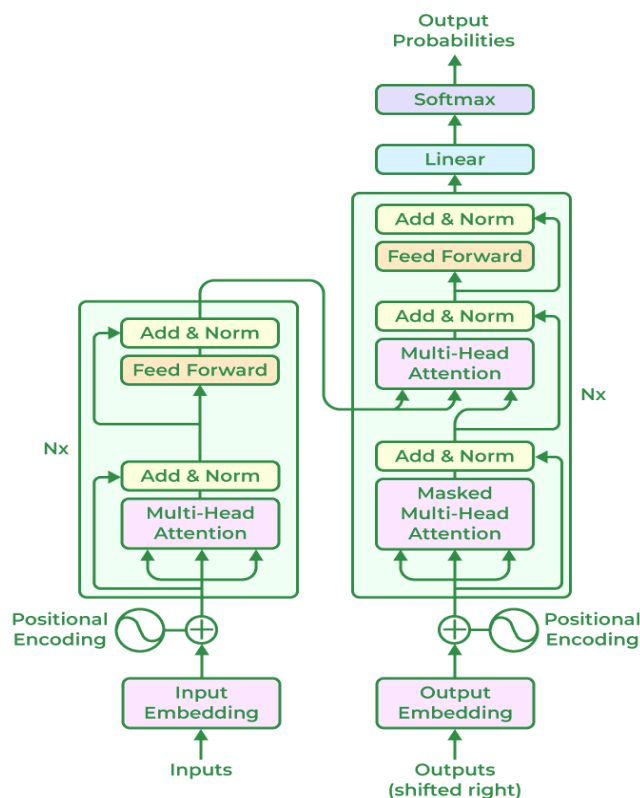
Output Probabilities

Softmax

Linear

Add & Norm

Feed Forward

Add & Norm

Multi-Head Attention

Nx

Add & Norm

Masked Multi-Head Attention

Add & Norm

Feed Forward

Nx

Add & Norm

Multi-Head Attention

Positional Encoding

Input Embedding

Inputs

Positional Encoding

Output Embedding

Outputs (shifted right)